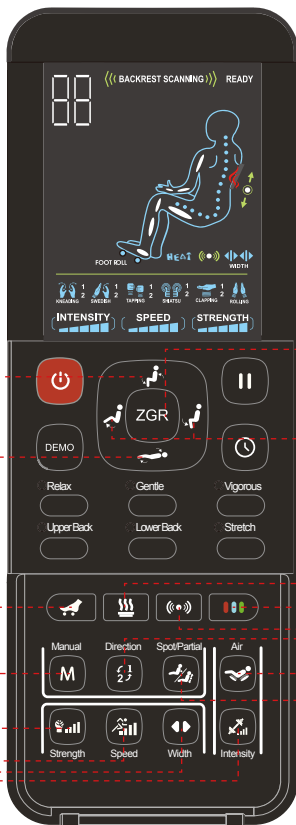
88

BACKREST SCANNING

READY

FOOT ROLL

HEAT

WIDTH

KNEADING 1 2

SWEDISH 1 2

TAPPING 1 2

SHIATSU 1 2

CLAPPING 1 2

ROLLING

INTENSITY

SPEED

STRENGTH

ZGR

DEMO

Relax

Gentle

Vigorous

Upper Back

Lower Back

Stretch

Manual

M

Direction

Spot/Partial

Air

Strength

Speed

Width

Intensity